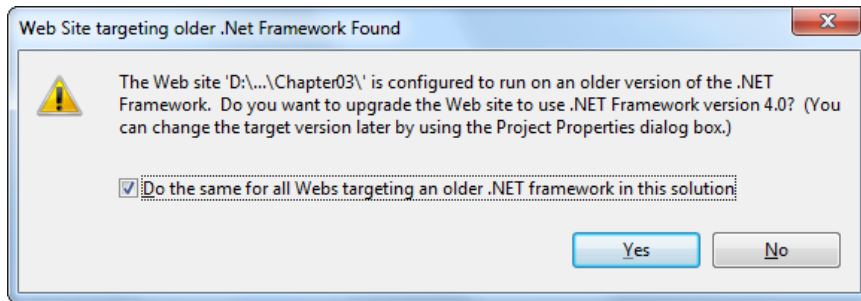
Web Site targeting older .Net Framework Found

The Web site 'D:\...\Chapter03\' is configured to run on an older version of the .NET Framework. Do you want to upgrade the Web site to use .NET Framework version 4.0? (You can change the target version later by using the Project Properties dialog box.)

Do the same for all Webs targeting an older .NET framework in this solution

Yes

No